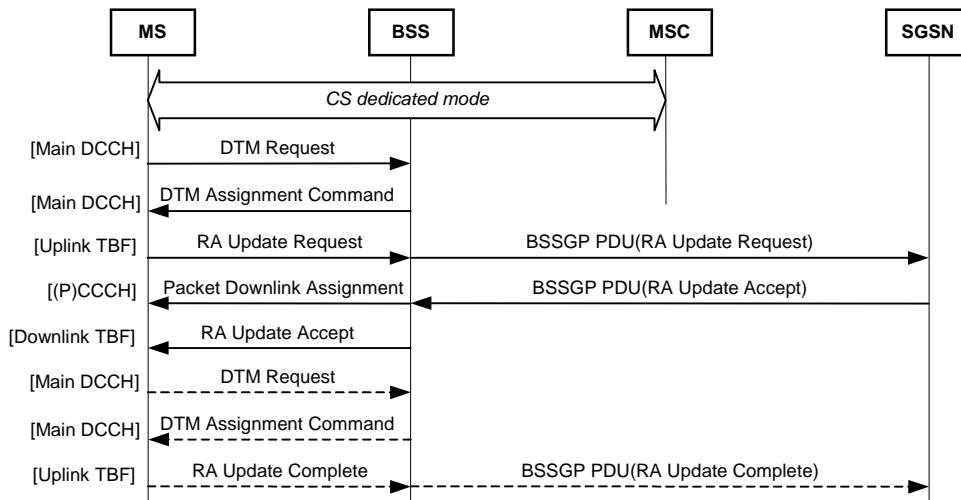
MS

BSS

MSC

SGSN

CS dedicated mode

[Main DCCH] DTM Request

[Main DCCH] DTM Assignment Command

[Uplink TBF] RA Update Request

BSSGP PDU(RA Update Request)

[(P)CCCH] Packet Downlink Assignment

BSSGP PDU(RA Update Accept)

[Downlink TBF] RA Update Accept

[Main DCCH] DTM Request

[Main DCCH] DTM Assignment Command

[Uplink TBF] RA Update Complete

BSSGP PDU(RA Update Complete)